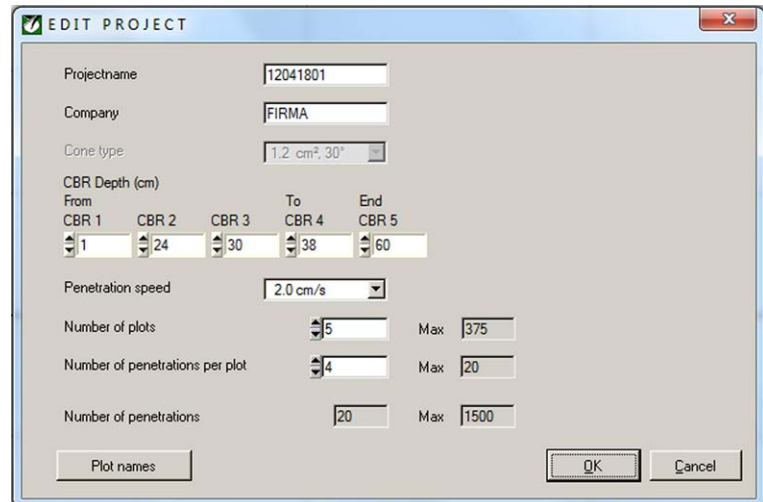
EDIT PROJECT

Projectname 12041801

Company FIRMA

Cone type 1.2 cm², 30°

CBR Depth (cm)
From
CBR 1 1
CBR 2 24
CBR 3 30
To
CBR 4 38
End
CBR 5 60

Penetration speed 2.0 cm/s

Number of plots 5 Max 375

Number of penetrations per plot 4 Max 20

Number of penetrations 20 Max 1500

Plot names

OK

Cancel